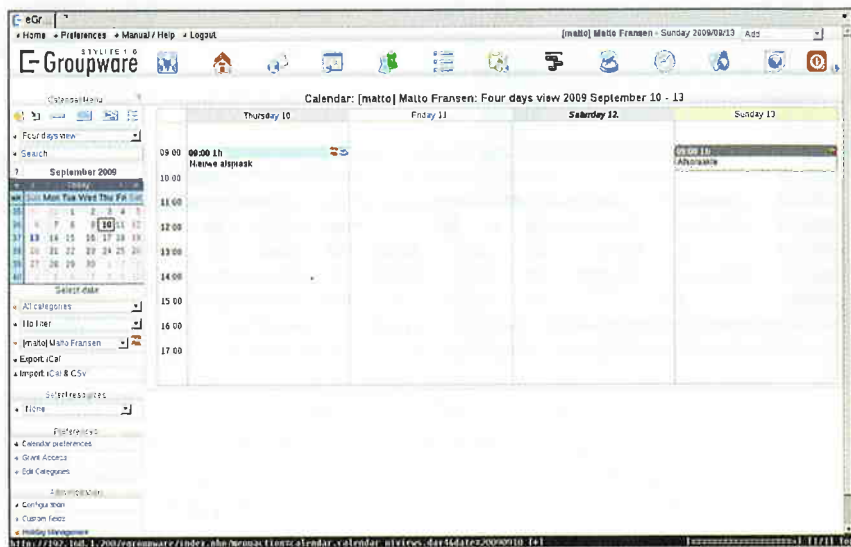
eGr

• Home • Preferences • Manual / Help • Logout

[matto] Matto Fransen - Sunday 2009/09/13 Add

E-Groupware STYLITE 1.6

Calendar Menu

• Four days view

• Search

September 2009

| wk | Sun | Mon | Tue | Wed | Thu | Fri | Sat |
|---|---|---|---|---|---|---|---|
| 35 | 30 | 31 | 1 | 2 | 3 | 4 | 5 |
| 36 | 6 | 7 | 8 | 9 | 10 | 11 | 12 |
| 37 | 13 | 14 | 15 | 16 | 17 | 18 | 19 |
| 38 | 20 | 21 | 22 | 23 | 24 | 25 | 26 |
| 39 | 27 | 28 | 29 | 30 | 1 | 2 | 3 |
| 40 | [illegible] | | | | | | |

Select date

• All categories

• No filter

• [matto] Matto Fransen

• Export iCal

• Import iCal & CSV

Select resources

• None

Preferences

• Calendar preferences

• Grant Access

• Edit Categories

Administration

• Configuration

• Custom fields

• Holiday Management

Calendar: [matto] Matto Fransen: Four days view 2009 September 10 - 13

| | Thursday 10 | Friday 11 | Saturday 12 | Sunday 13 |
|---|---|---|---|---|
| 09 00 | 09:00 1h Nieuwe afspraak | | | 09:00 1h Afspraakje |
| 10 00 | | | | |
| 11 00 | | | | |
| 12 00 | | | | |
| 13 00 | | | | |
| 14 00 | | | | |
| 15 00 | | | | |
| 16 00 | | | | |
| 17 00 | | | | |

http://192.168.1.200/egroupware/index.php?menuaction=calendar.calendar_uiviews.day4&date=20090910 [+]